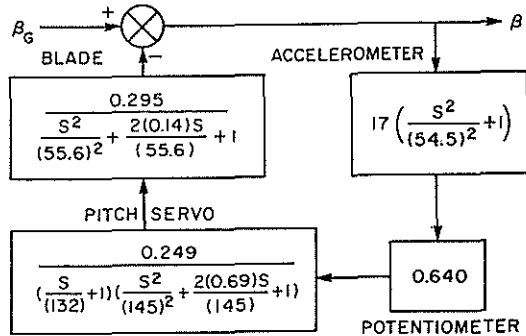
$\beta_G$

+

−

$\beta$

BLADE

ACCELEROMETER

$\frac{0.295}{\frac{S^2}{(55.6)^2}+\frac{2(0.14)S}{(55.6)}+1}$

$17\left(\frac{S^2}{(54.5)^2}+1\right)$

PITCH SERVO

$\frac{0.249}{(\frac{S}{(132)}+1)(\frac{S^2}{(145)^2}+\frac{2(0.69)S}{(145)}+1)}$

0.640

POTENTIOMETER